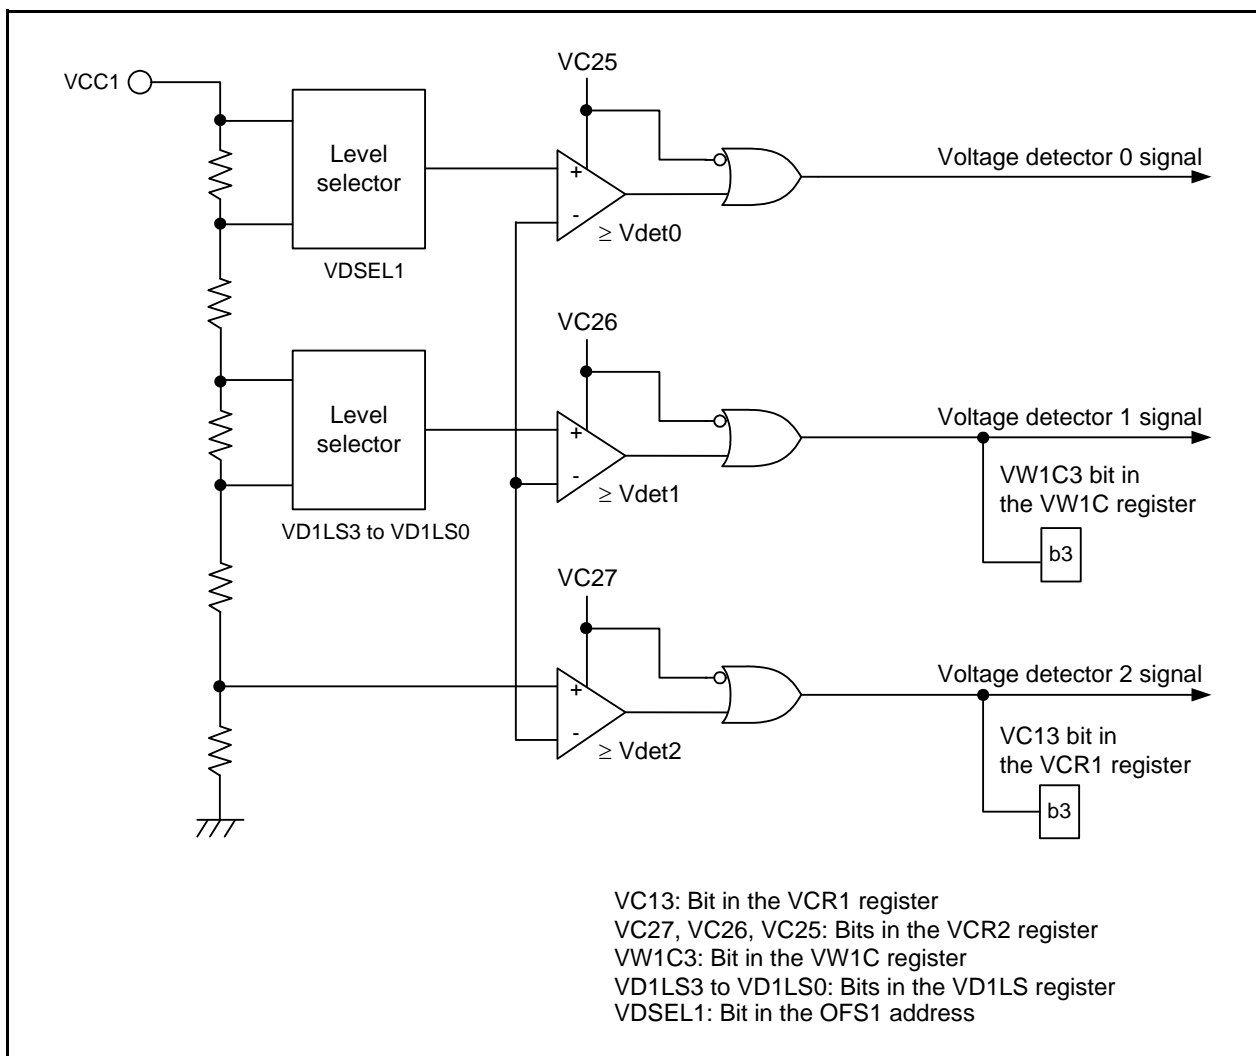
VCC1

Level selector

VDSEL1

VC25

+

-

$\geq$ Vdet0

Voltage detector 0 signal

Level selector

VD1LS3 to VD1LS0

VC26

+

-

$\geq$ Vdet1

Voltage detector 1 signal

VW1C3 bit in the VW1C register

b3

VC27

+

-

$\geq$ Vdet2

Voltage detector 2 signal

VC13 bit in the VCR1 register

b3

VC13: Bit in the VCR1 register
VC27, VC26, VC25: Bits in the VCR2 register
VW1C3: Bit in the VW1C register
VD1LS3 to VD1LS0: Bits in the VD1LS register
VDSEL1: Bit in the OFS1 address